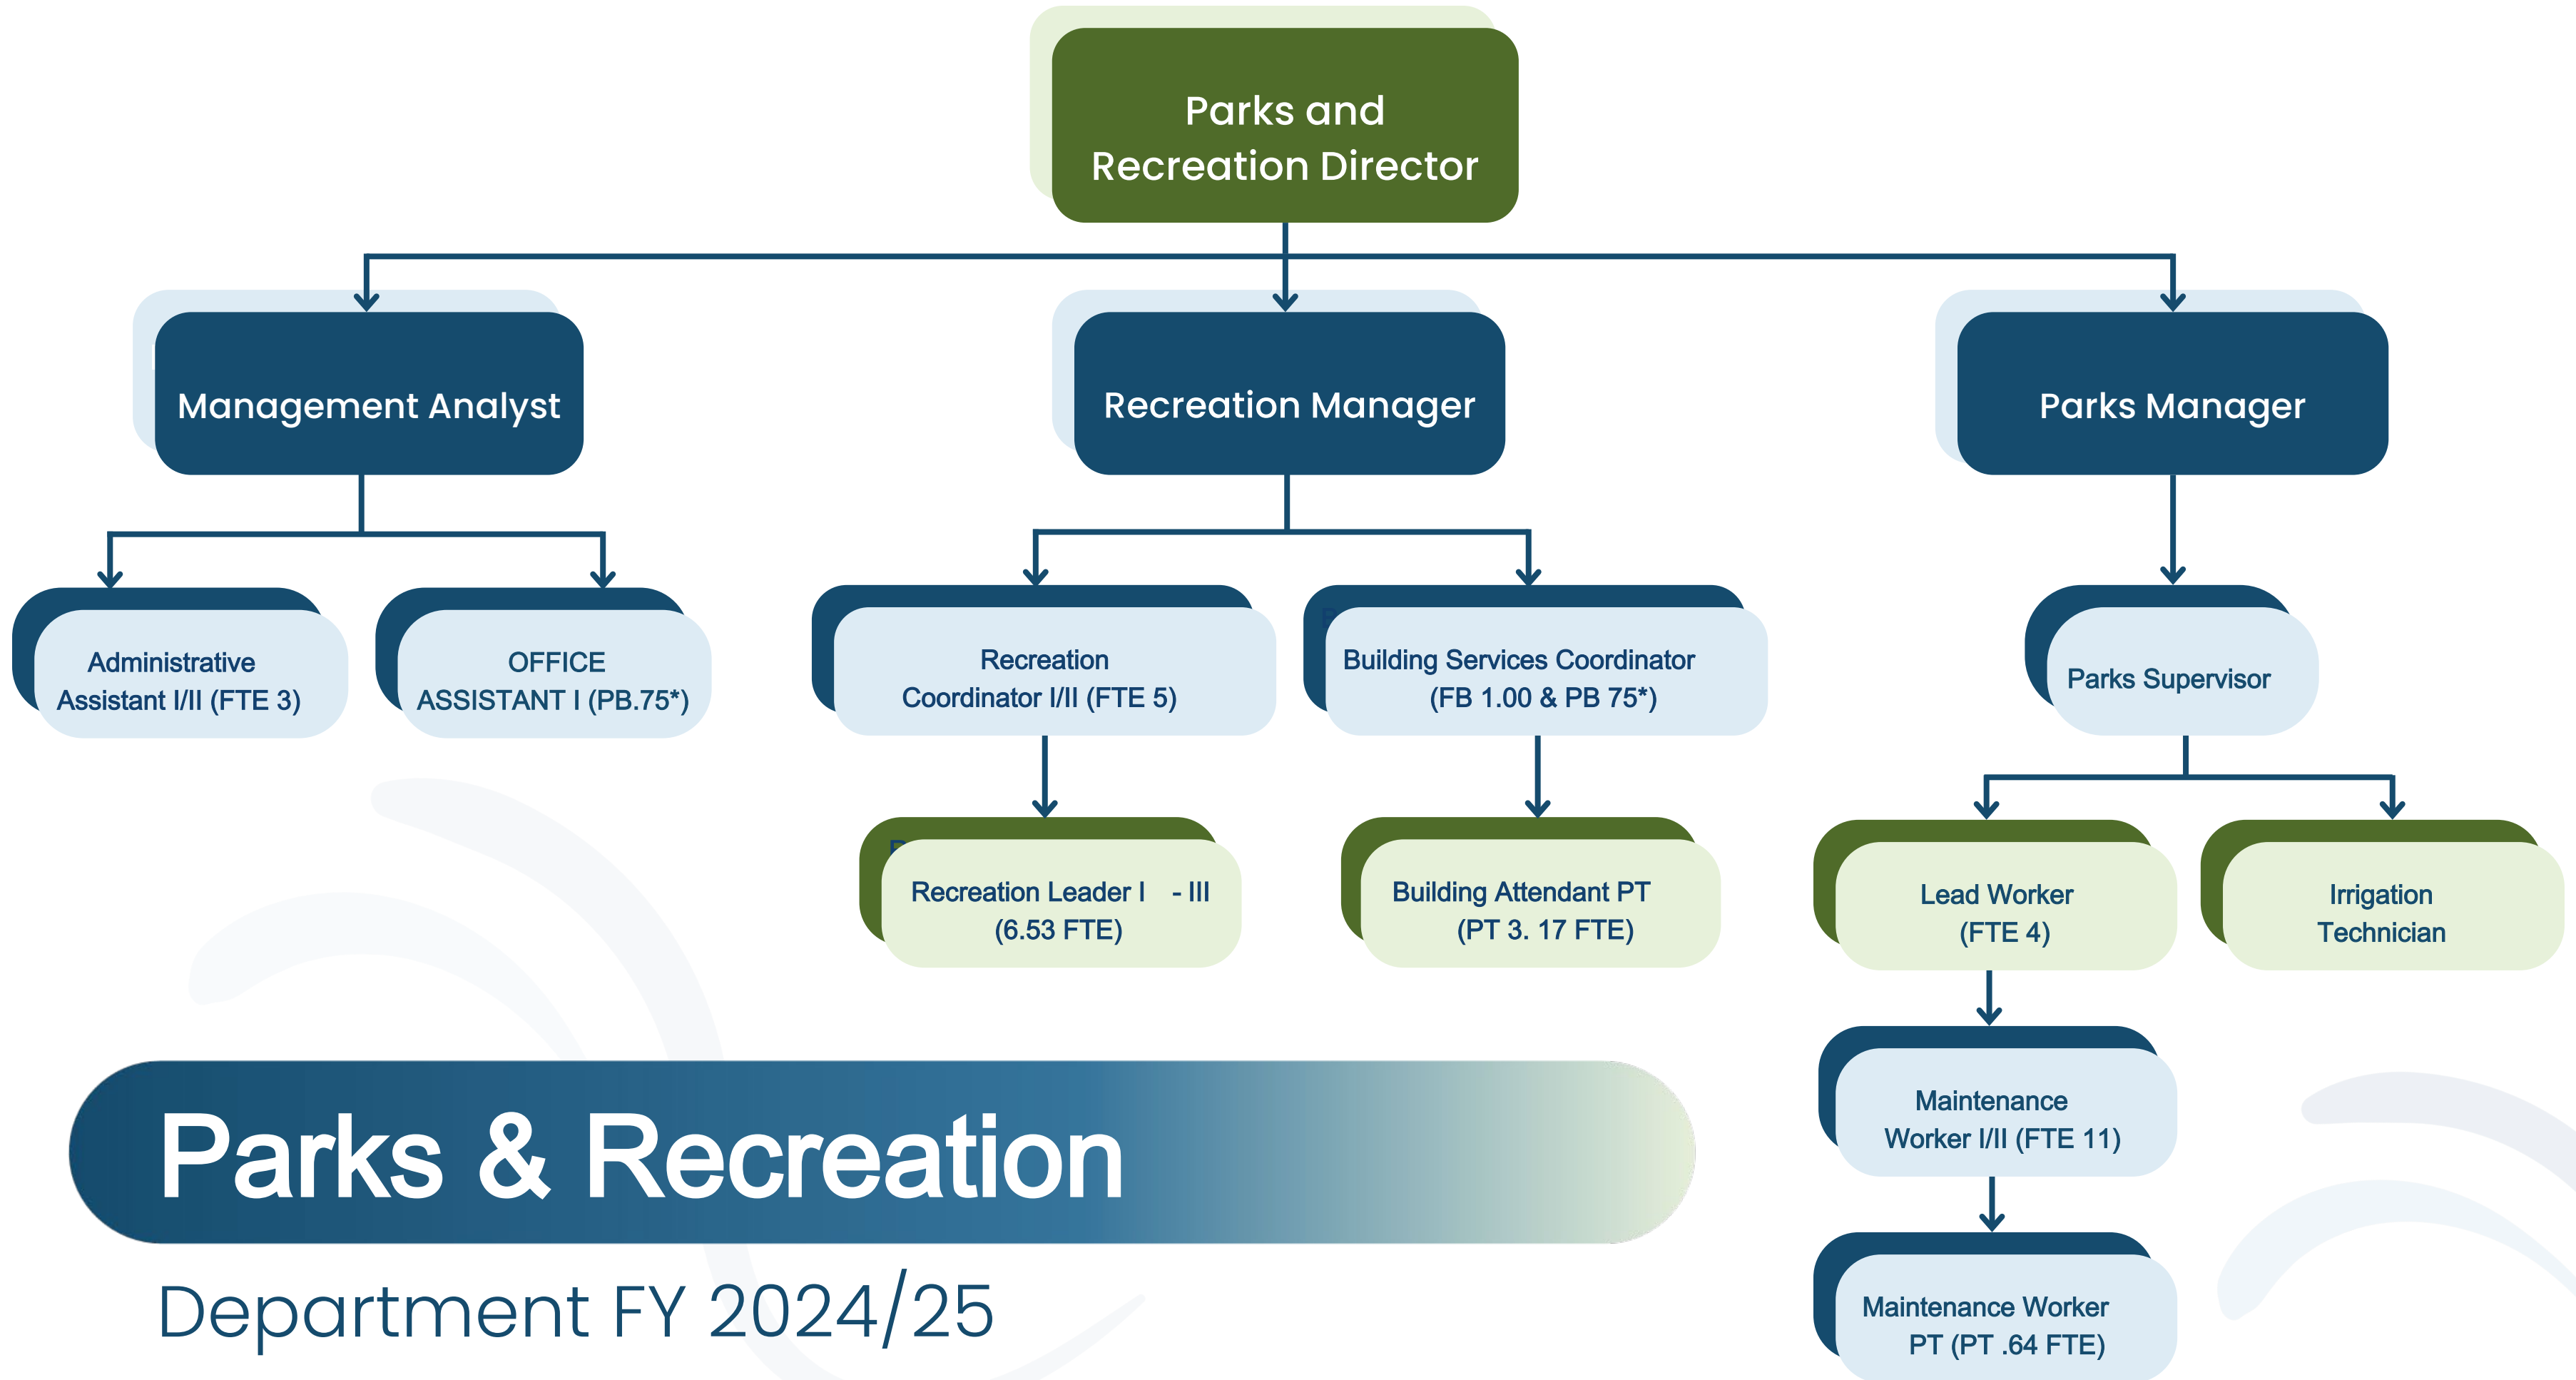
Parks and Recreation Director

Management Analyst

Recreation Manager

Parks Manager

Administrative Assistant I/II (FTE 3)

OFFICE ASSISTANT I (PB.75*)

Recreation Coordinator I/II (FTE 5)

Building Services Coordinator (FB 1.00 & PB 75*)

Parks Supervisor

Recreation Leader I - III (6.53 FTE)

Building Attendant PT (PT 3. 17 FTE)

Lead Worker (FTE 4)

Irrigation Technician

Maintenance Worker I/II (FTE 11)

Maintenance Worker PT (PT .64 FTE)

Parks & Recreation

Department FY 2024/25